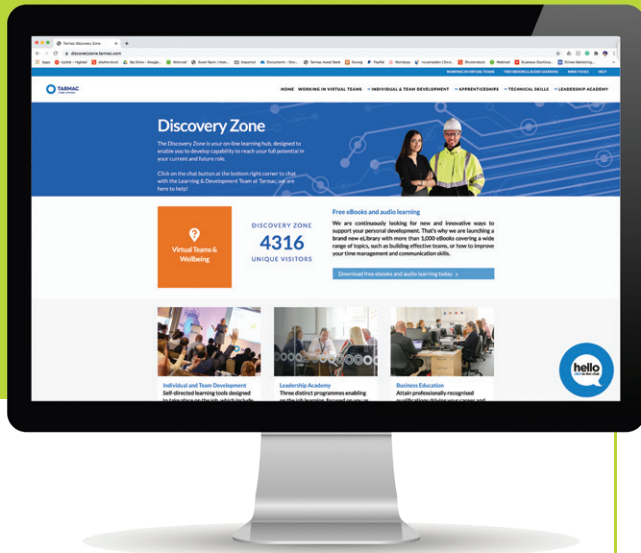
Tarmac Discovery Zone

discoveryzone.tarmac.com

WORKING IN VIRTUAL TEAMS FREE EBOOKS & AUDIO LEARNING MIND TOOLS HELP

TARMAC

HOME WORKING IN VIRTUAL TEAMS INDIVIDUAL & TEAM DEVELOPMENT APPRENTICESHIPS TECHNICAL SKILLS LEADERSHIP ACADEMY

Discovery Zone

The Discovery Zone is your on-line learning hub, designed to enable you to develop capability to reach your full potential in your current and future role.

Click on the chat button at the bottom right corner to chat with the Learning & Development Team at Tarmac, we are here to help!

Virtual Teams & Wellbeing

DISCOVERY ZONE
4316
UNIQUE VISITORS

Free eBooks and audio learning

We are continuously looking for new and innovative ways to support your personal development. That's why we are launching a brand new eLibrary with more than 1,000 eBooks covering a wide range of topics, such as building effective teams, or how to improve your time management and communication skills.

Download free ebooks and audio learning today

Individual and Team Development
Self-directed learning tools designed to take place on the job which include

Leadership Academy
Three distinct programmes enabling on the job learning, focused on you at

Business Education
Attain professionally recognised qualifications driving your career and

hello